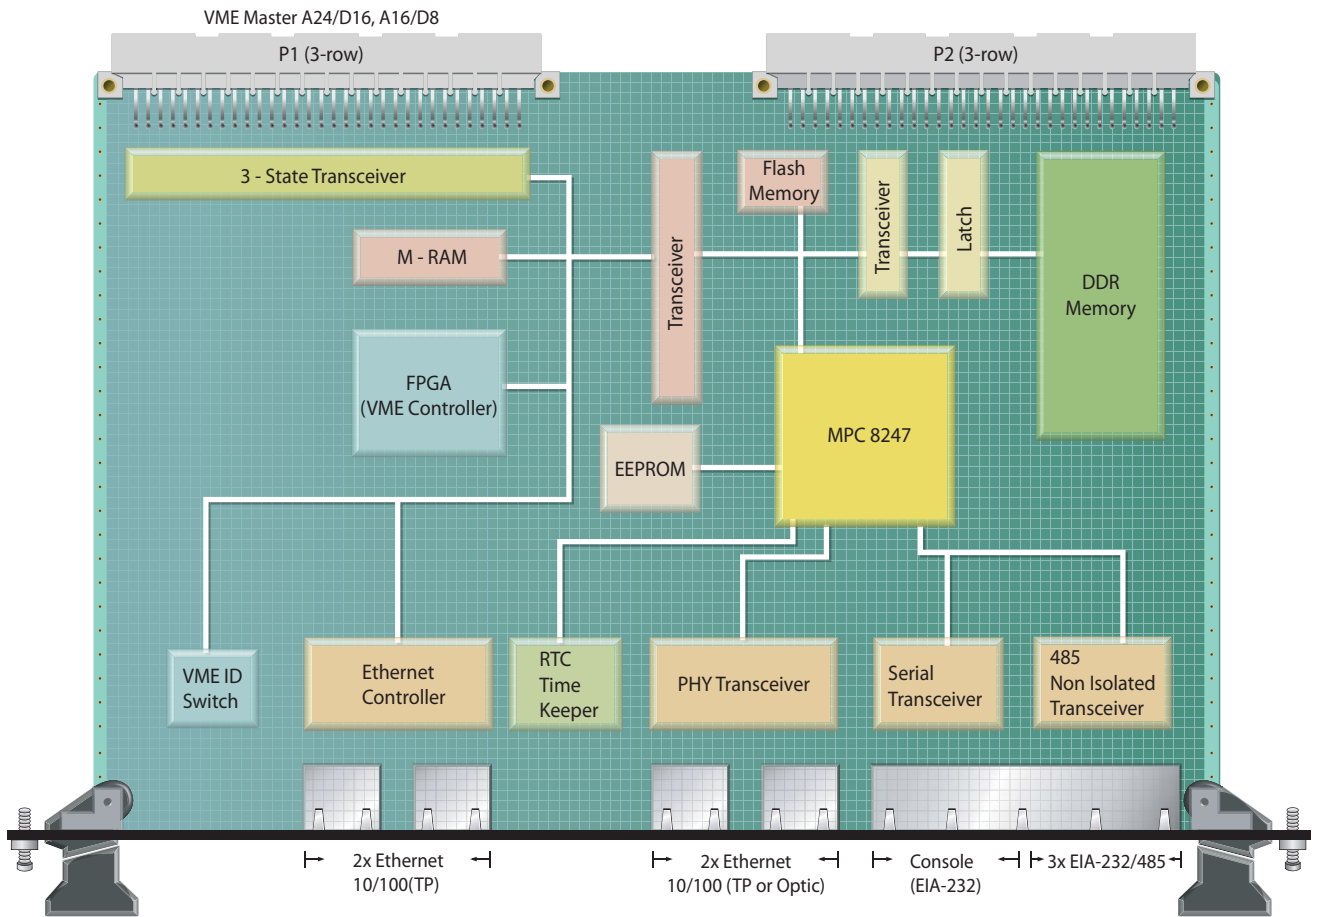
VME Master A24/D16, A16/D8

P1 (3-row)

P2 (3-row)

3 - State Transceiver

M - RAM

Transceiver

Flash Memory

Transceiver

Latch

DDR Memory

FPGA (VME Controller)

MPC 8247

EEPROM

VME ID Switch

Ethernet Controller

RTC Time Keeper

PHY Transceiver

Serial Transceiver

485 Non Isolated Transceiver

2x Ethernet 10/100(TP)

2x Ethernet 10/100 (TP or Optic)

Console (EIA-232)

3x EIA-232/485